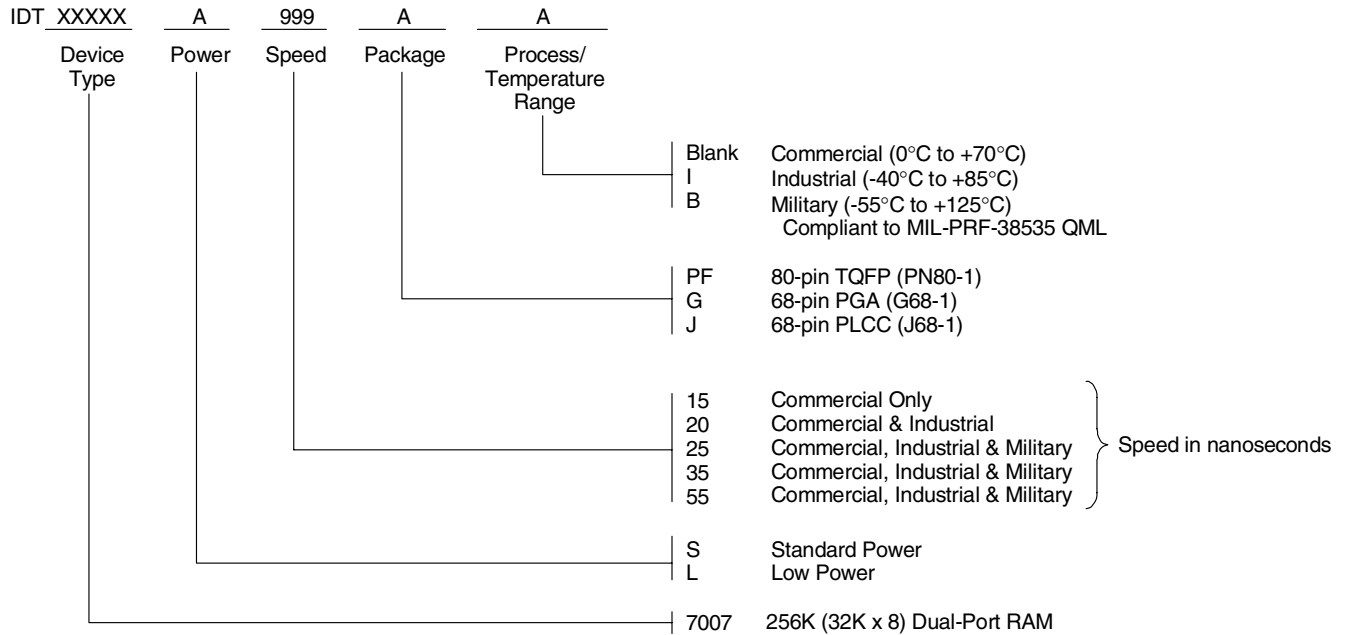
IDT XXXXX A 999 A A

Device Type

Power

Speed

Package

Process/ Temperature Range

Blank Commercial (0°C to +70°C)
I Industrial (-40°C to +85°C)
B Military (-55°C to +125°C)
Compliant to MIL-PRF-38535 QML

PF 80-pin TQFP (PN80-1)
G 68-pin PGA (G68-1)
J 68-pin PLCC (J68-1)

15 Commercial Only
20 Commercial & Industrial
25 Commercial, Industrial & Military
35 Commercial, Industrial & Military
55 Commercial, Industrial & Military

Speed in nanoseconds

S Standard Power
L Low Power

7007 256K (32K x 8) Dual-Port RAM